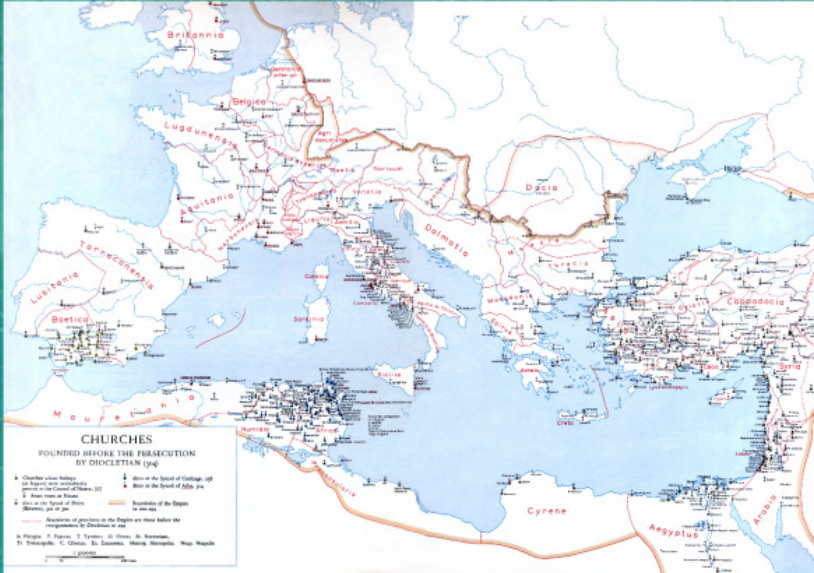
Britannia

Belgica

Lugdunensis

Aquitania

Narbonensis

Raetia

Noricum

Venetia

Dacia

Dalmatia

Tarraconensis

Lusitania

Baetica

Corsica

Sardinia

Sicilia

Campania

Thracia

Macedonia

Cappadocia

Syria

Creta

Cyrene

Aegyptus

Arabia

Numidia

Africa

Mauretania

CHURCHES
FOUNDED BEFORE THE PERSECUTION
BY DIOCLETIAN (304)

Churches whose bishops (or legates) were undoubtedly present at the Council of Nicaea, 325

Arians present at Nicaea

Attested at the Synod of Elvira (Illiberis), 300 or 302

Attested at the Synod of Carthage, 256

Attested at the Synod of Arles, 314

Boundaries of the Empire ca. 200-295

Boundaries of provinces in the Empire are those before the reorganization by Diocletian in 292

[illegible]